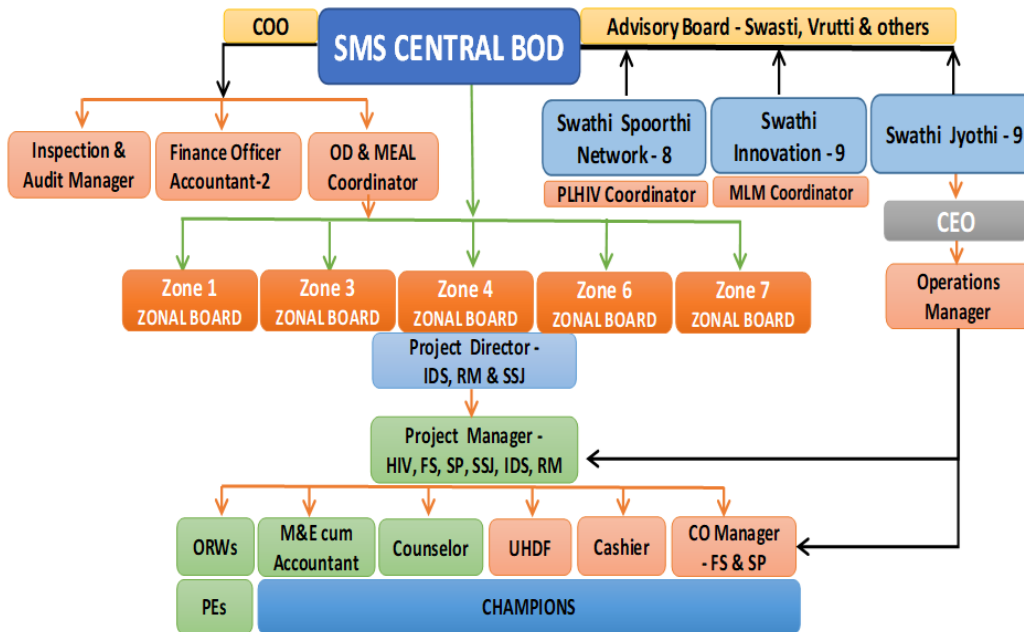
COO

SMS CENTRAL BOD

Advisory Board - Swasti, Vrutti & others

Swathi Spoorthi Network - 8

Swathi Innovation - 9

Swathi Jyothi - 9

PLHIV Coordinator

MLM Coordinator

Inspection & Audit Manager

Finance Officer Accountant-2

OD & MEAL Coordinator

CEO

Zone 1 ZONAL BOARD

Zone 3 ZONAL BOARD

Zone 4 ZONAL BOARD

Zone 6 ZONAL BOARD

Zone 7 ZONAL BOARD

Operations Manager

Project Director - IDS, RM & SSJ

Project Manager - HIV, FS, SP, SSJ, IDS, RM

ORWs

M&E cum Accountant

Counselor

UHDF

Cashier

CO Manager - FS & SP

PEs

CHAMPIONS